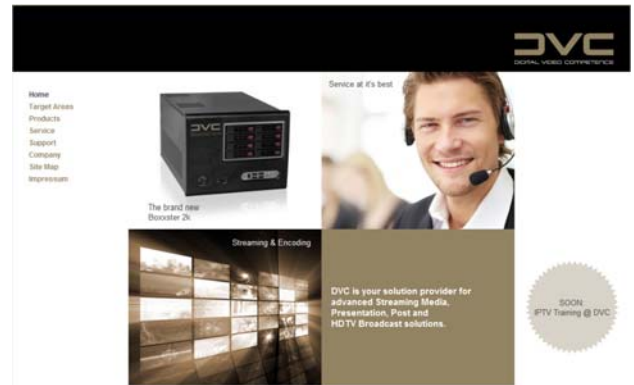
DVC
DIGITAL VIDEO COMPETENCE

Home
Target Areas
Products
Service
Support
Company
Site Map
Impressum

DVC

The brand new
Boxxster 2k

Service at it's best

Streaming & Encoding

DVC is your solution provider for advanced Streaming Media, Presentation, Post and HDTV Broadcast solutions.

SOON
IPTV Training @ DVC